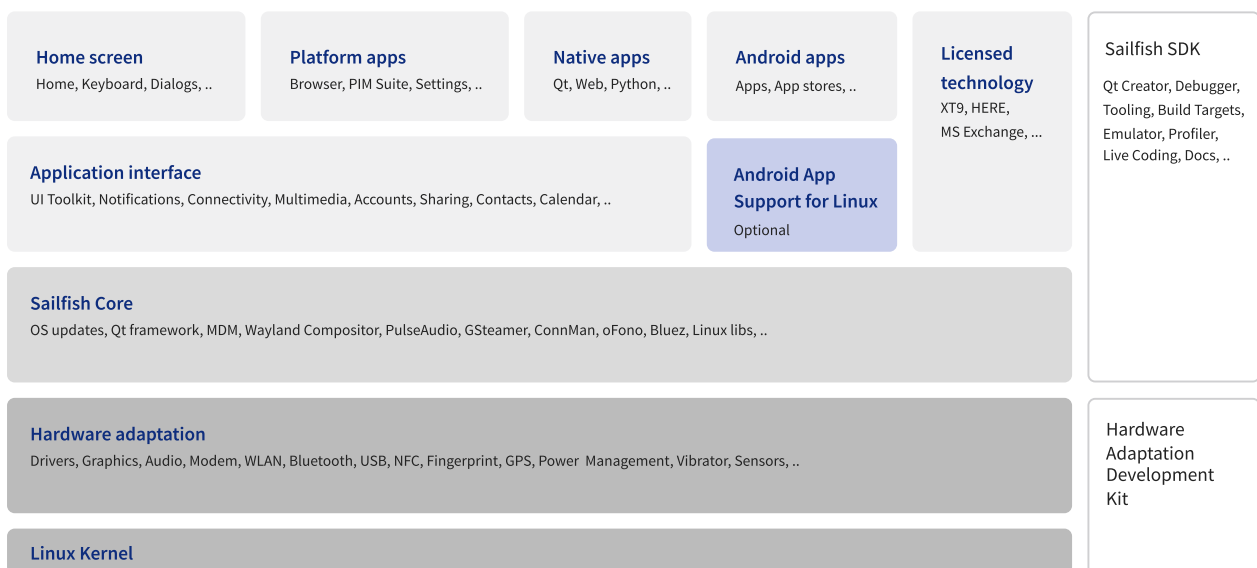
Home screen
Home, Keyboard, Dialogs, ..

Platform apps
Browser, PIM Suite, Settings, ..

Native apps
Qt, Web, Python, ..

Android apps
Apps, App stores, ..

Licensed technology
XT9, HERE, MS Exchange, ...

Sailfish SDK
Qt Creator, Debugger, Tooling, Build Targets, Emulator, Profiler, Live Coding, Docs, ..

Application interface
UI Toolkit, Notifications, Connectivity, Multimedia, Accounts, Sharing, Contacts, Calendar, ..

Android App Support for Linux
Optional

Sailfish Core
OS updates, Qt framework, MDM, Wayland Compositor, PulseAudio, GSteamer, ConnMan, oFono, Bluez, Linux libs, ..

Hardware adaptation
Drivers, Graphics, Audio, Modem, WLAN, Bluetooth, USB, NFC, Fingerprint, GPS, Power Management, Vibrator, Sensors, ..

Hardware Adaptation Development Kit

Linux Kernel